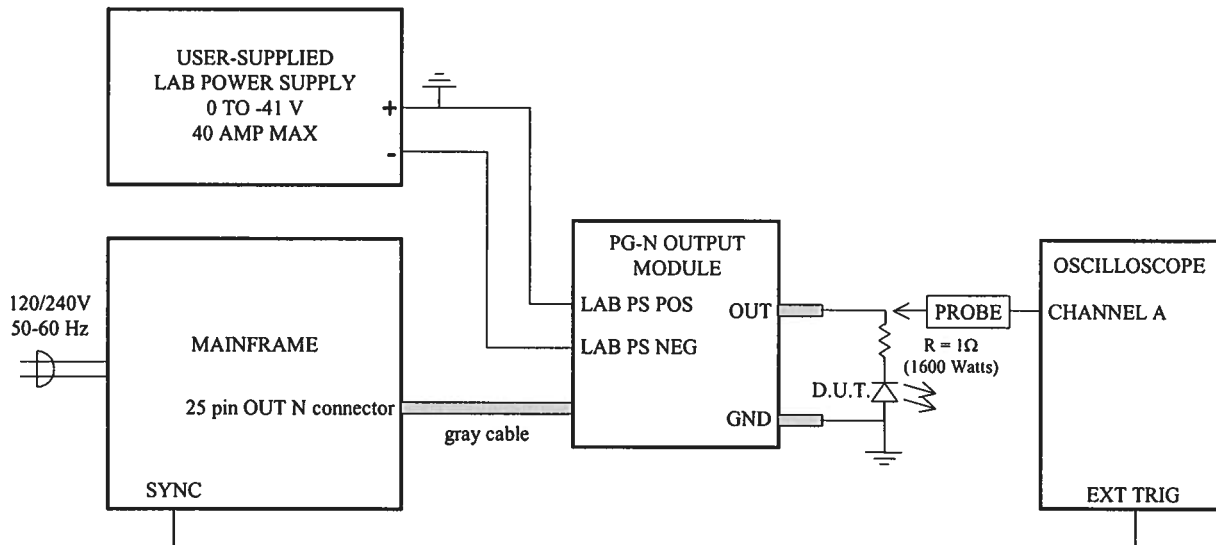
USER-SUPPLIED
LAB POWER SUPPLY
0 TO -41 V
40 AMP MAX

+
-

120/240V
50-60 Hz

MAINFRAME

25 pin OUT N connector

SYNC

gray cable

PG-N OUTPUT
MODULE

LAB PS POS
LAB PS NEG

OUT
GND

PROBE
$R = 1\Omega$
(1600 Watts)
D.U.T.

OSCILLOSCOPE
CHANNEL A

EXT TRIG